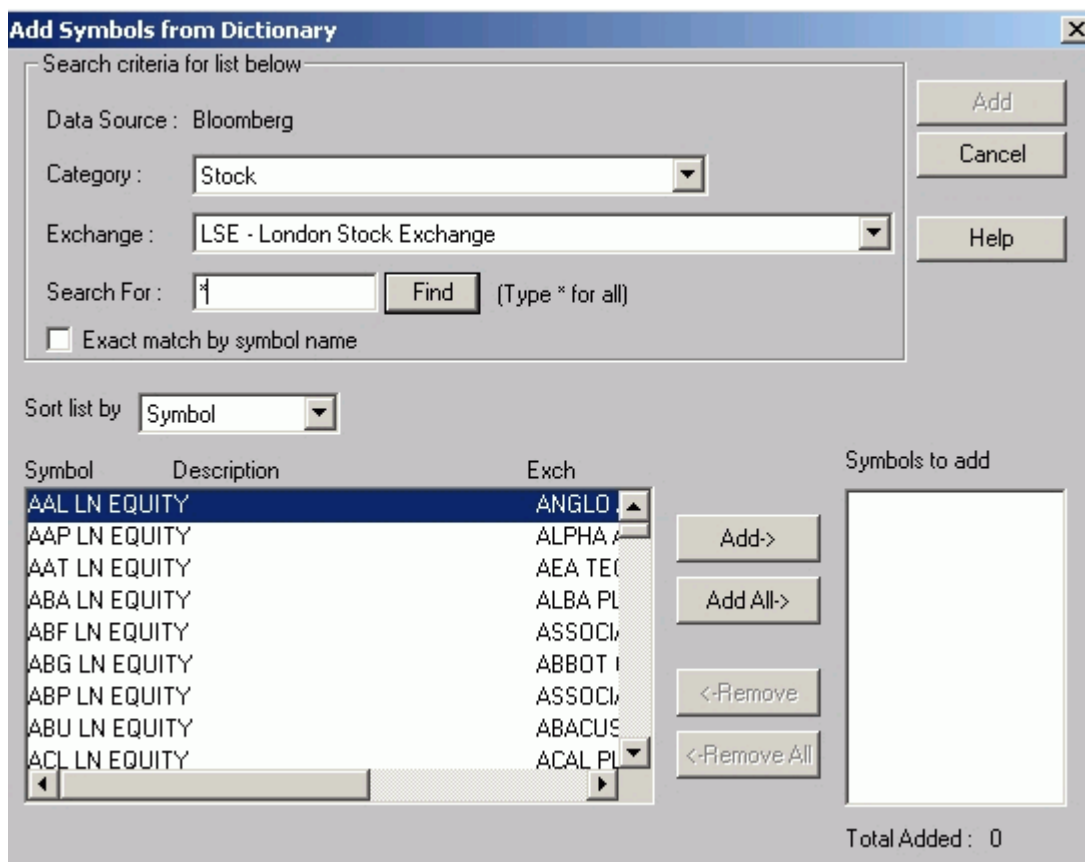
Add Symbols from Dictionary

Search criteria for list below

Data Source : Bloomberg

Category : Stock

Exchange : LSE - London Stock Exchange

Search For : * Find (Type * for all)

Exact match by symbol name

Add

Cancel

Help

Sort list by Symbol

Symbol Description Exch

| | |
|---|---|
| AAL LN EQUITY | ANGLO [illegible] |
| AAP LN EQUITY | ALPHA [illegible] |
| AAT LN EQUITY | AEA TE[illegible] |
| ABA LN EQUITY | ALBA PL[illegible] |
| ABF LN EQUITY | ASSOCI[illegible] |
| ABG LN EQUITY | ABBOT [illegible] |
| ABP LN EQUITY | ASSOCI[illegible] |
| ABU LN EQUITY | ABACUS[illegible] |
| ACL LN EQUITY | ACAL PL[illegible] |

Add->

Add All->

<-Remove

<-Remove All

Symbols to add

Total Added : 0